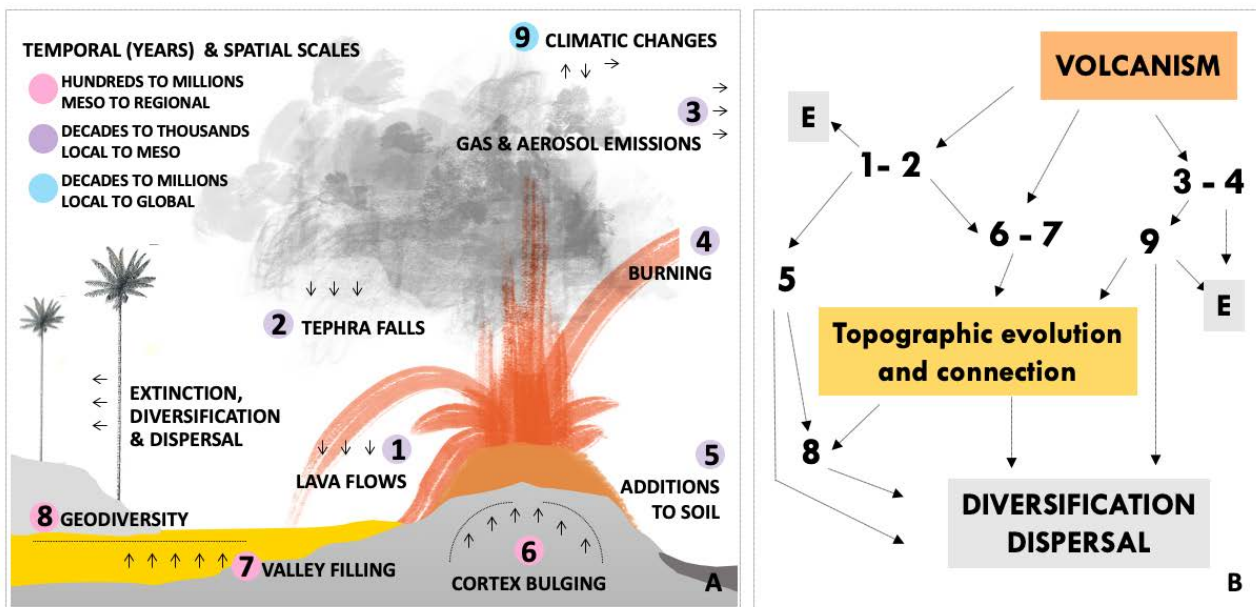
TEMPORAL (YEARS) & SPATIAL SCALES

HUNDREDS TO MILLIONS
MESO TO REGIONAL

DECADES TO THOUSANDS
LOCAL TO MESO

DECADES TO MILLIONS
LOCAL TO GLOBAL

9 CLIMATIC CHANGES

3

GAS & AEROSOL EMISSIONS

4 BURNING

2 TEPHRA FALLS

EXTINCTION, DIVERSIFICATION & DISPERSAL

1 LAVA FLOWS

5 ADDITIONS TO SOIL

8 GEODIVERSITY

6 CORTEX BULGING

7 VALLEY FILLING

A

VOLCANISM

E

1- 2

3 - 4

6 - 7

9

5

E

Topographic evolution and connection

8

DIVERSIFICATION DISPERSAL

B